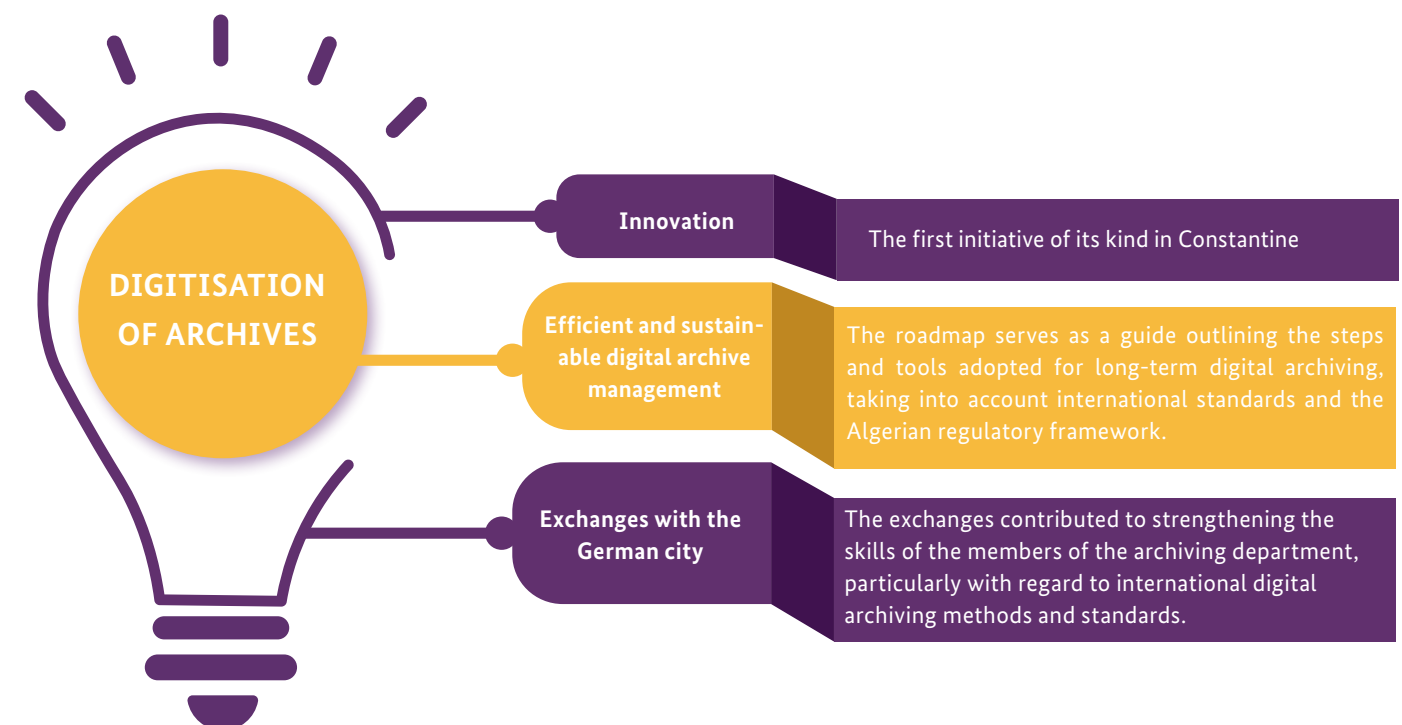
DIGITISATION OF ARCHIVES

Innovation

The first initiative of its kind in Constantine

Efficient and sustainable digital archive management

The roadmap serves as a guide outlining the steps and tools adopted for long-term digital archiving, taking into account international standards and the Algerian regulatory framework.

Exchanges with the German city

The exchanges contributed to strengthening the skills of the members of the archiving department, particularly with regard to international digital archiving methods and standards.